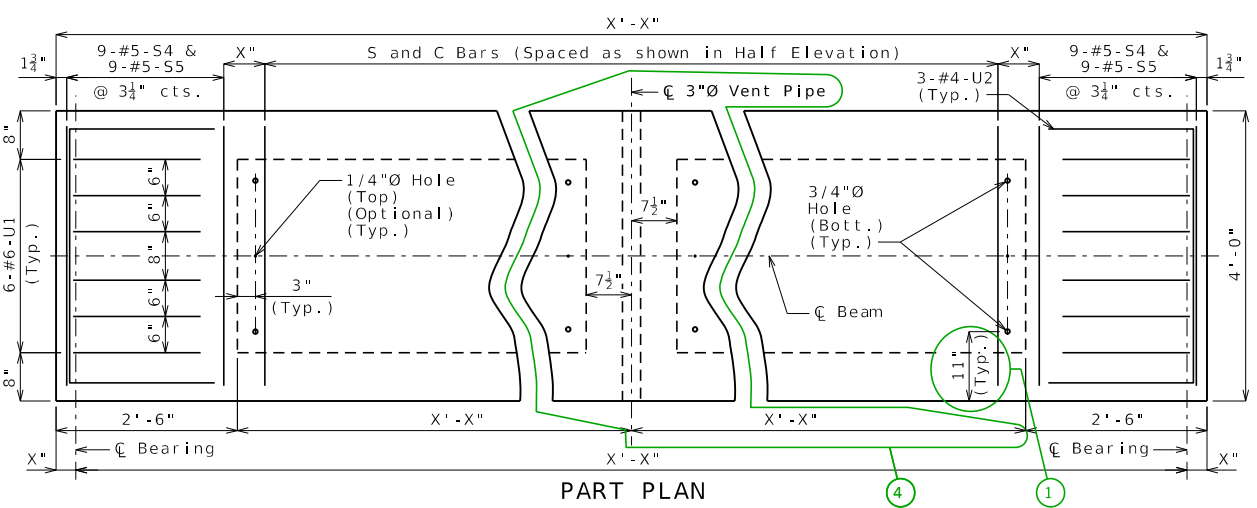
X'-X"

$1\frac{3}{4}$"

9-#5-S4 &
9-#5-S5
@ $3\frac{1}{4}$" cts.

X"

S and C Bars (Spaced as shown in Half Elevation)

X"

9-#5-S4 &
9-#5-S5
@ $3\frac{1}{4}$" cts.

$1\frac{3}{4}$"

℄ 3"Ø Vent Pipe

3-#4-U2
(Typ.)

8"

6"

6"

8"

6"

6"

8"

6-#6-U1
(Typ.)

1/4"Ø Hole
(Top)
(Optional)
(Typ.)

$7\frac{1}{2}$"

$7\frac{1}{2}$"

3/4"Ø
Hole
(Bott.)
(Typ.)

4'-0"

3"
(Typ.)

℄ Beam

11"
(Typ.)

2'-6"

X'-X"

X'-X"

2'-6"

℄ Bearing

℄ Bearing

X"

X'-X"

X"

PART PLAN

4

1